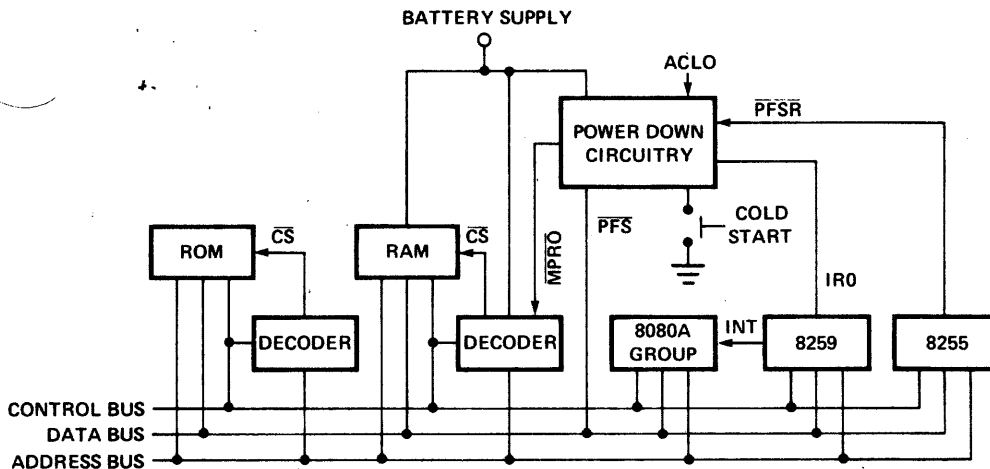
BATTERY SUPPLY

ACLO

$\overline{PFSR}$

POWER DOWN CIRCUITRY

$\overline{PFS}$

$\overline{MPRO}$

COLD START

IR0

ROM

$\overline{CS}$

RAM

$\overline{CS}$

DECODER

DECODER

8080A GROUP

INT

8259

8255

CONTROL BUS

DATA BUS

ADDRESS BUS